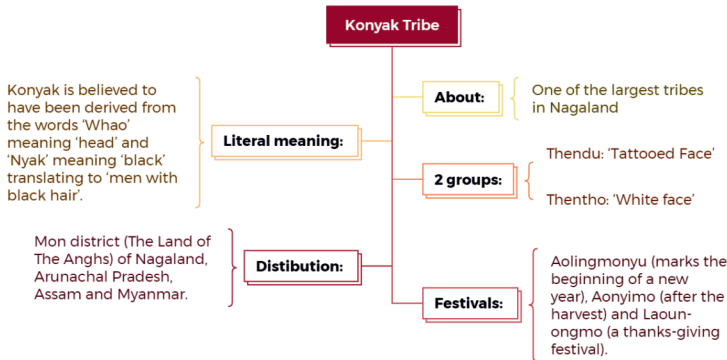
Konyak Tribe

Konyak is believed to have been derived from the words 'Whao' meaning 'head' and 'Nyak' meaning 'black' translating to 'men with black hair'.

Literal meaning:

About:

One of the largest tribes in Nagaland

2 groups:

Thendu: 'Tattooed Face'

Thentho: 'White face'

Mon district (The Land of The Anghs) of Nagaland, Arunachal Pradesh, Assam and Myanmar.

Distibution:

Festivals:

Aolingmonyu (marks the beginning of a new year), Aonyimo (after the harvest) and Laoun-ongmo (a thanks-giving festival).